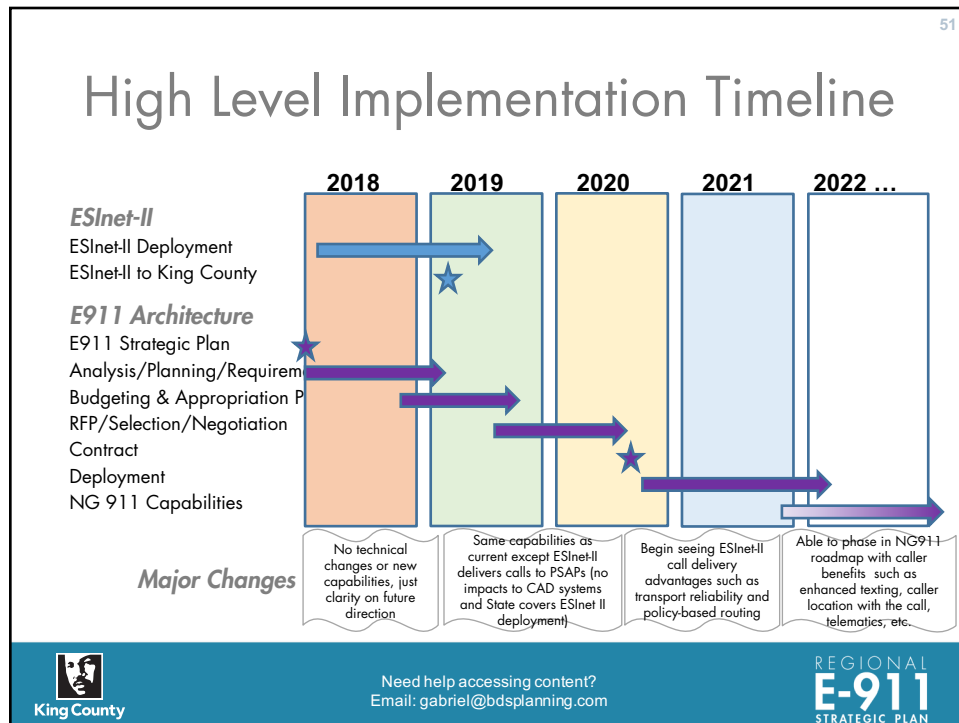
51

High Level Implementation Timeline

2018 2019 2020 2021 2022 …

ESInet-II
ESInet-II Deployment
ESInet-II to King County

E911 Architecture
E911 Strategic Plan
Analysis/Planning/Requireme
Budgeting & Appropriation P
RFP/Selection/Negotiation
Contract
Deployment
NG 911 Capabilities

Major Changes

No technical changes or new capabilities, just clarity on future direction

Same capabilities as current except ESInet-II delivers calls to PSAPs (no impacts to CAD systems and State covers ESInet II deployment)

Begin seeing ESInet-II call delivery advantages such as transport reliability and policy-based routing

Able to phase in NG911 roadmap with caller benefits such as enhanced texting, caller location with the call, telematics, etc.

King County

Need help accessing content?
Email: gabriel@bdsplanning.com

REGIONAL
E-911
STRATEGIC PLAN